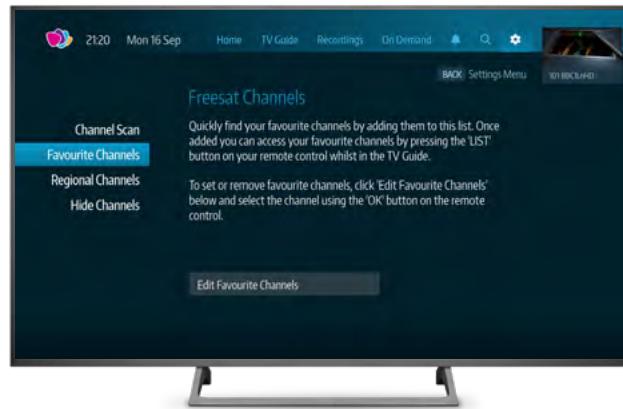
21:20 Mon 16 Sep

Home TV Guide Recordings On Demand

BACK Settings Menu

101 BBC1 HD

Freesat Channels

Channel Scan
Favourite Channels
Regional Channels
Hide Channels

Quickly find your favourite channels by adding them to this list. Once added you can access your favourite channels by pressing the 'LIST' button on your remote control whilst in the TV Guide.

To set or remove favourite channels, click 'Edit Favourite Channels' below and select the channel using the 'OK' button on the remote control.

Edit Favourite Channels